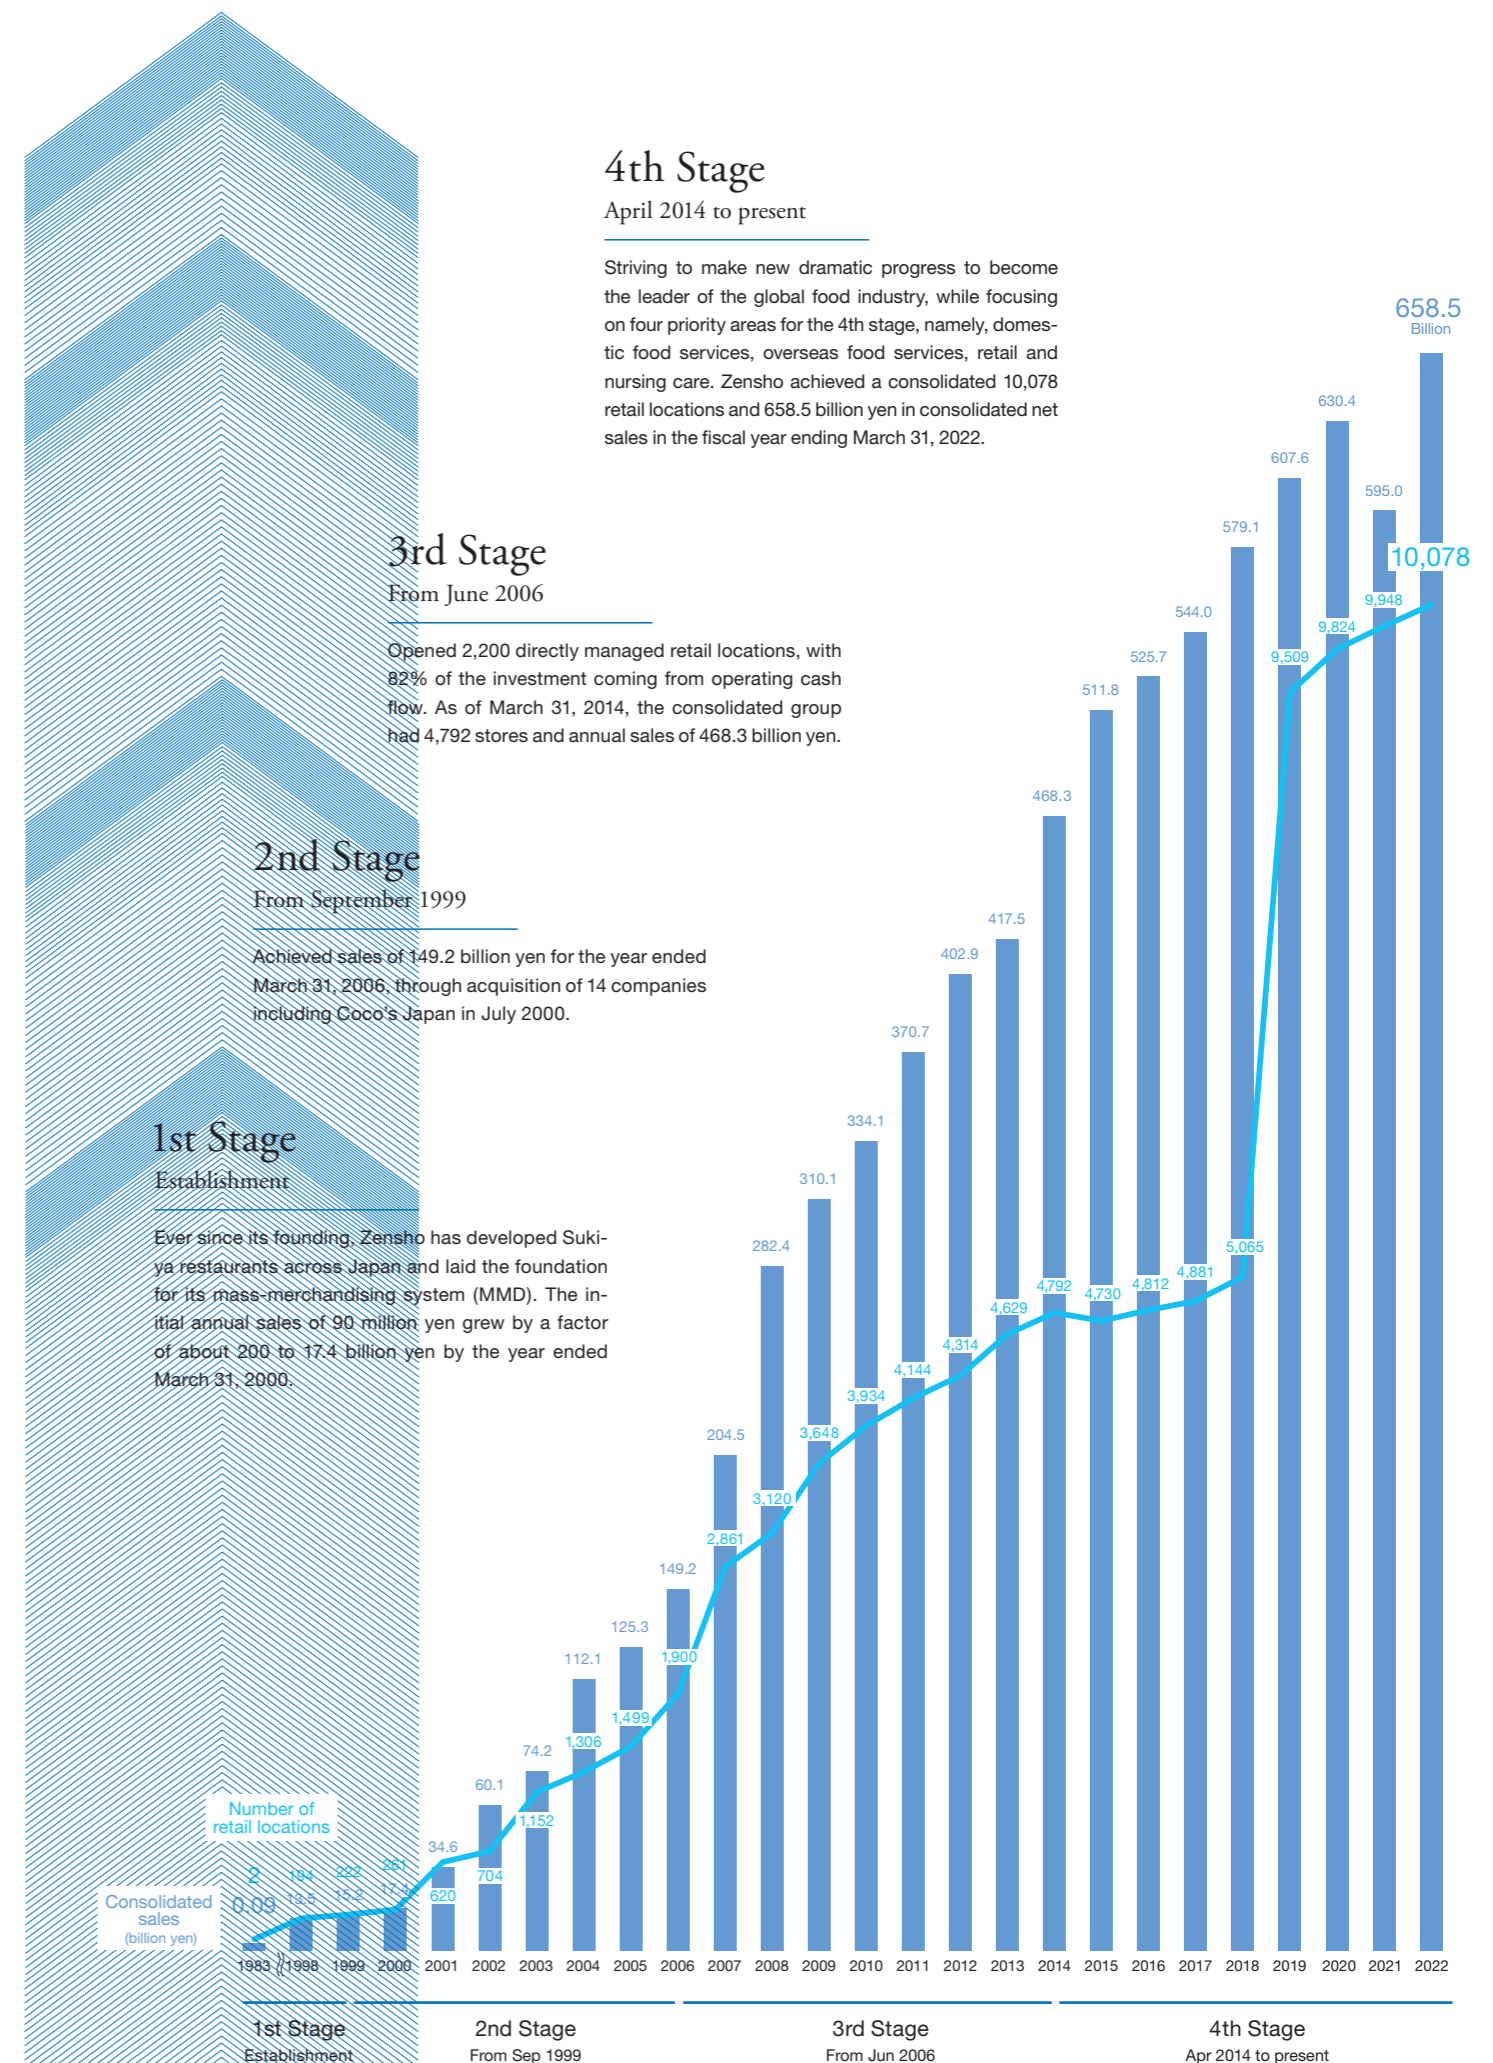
4th Stage
April 2014 to present

Striving to make new dramatic progress to become the leader of the global food industry, while focusing on four priority areas for the 4th stage, namely, domestic food services, overseas food services, retail and nursing care. Zensho achieved a consolidated 10,078 retail locations and 658.5 billion yen in consolidated net sales in the fiscal year ending March 31, 2022.

3rd Stage
From June 2006

Opened 2,200 directly managed retail locations, with 82% of the investment coming from operating cash flow. As of March 31, 2014, the consolidated group had 4,792 stores and annual sales of 468.3 billion yen.

2nd Stage
From September 1999

Achieved sales of 149.2 billion yen for the year ended March 31, 2006, through acquisition of 14 companies including Coco's Japan in July 2000.

1st Stage
Establishment

Ever since its founding, Zensho has developed Sukiya restaurants across Japan and laid the foundation for its mass-merchandising system (MMD). The initial annual sales of 90 million yen grew by a factor of about 200 to 17.4 billion yen by the year ended March 31, 2000.

658.5
Billion
10,078

| Year | Consolidated sales (billion yen) | Number of retail locations |
|---|---|---|
| 1983 | 0.09 | 2 |
| 1998 | 13.5 | 194 |
| 1999 | 15.2 | 222 |
| 2000 | 17.4 | 261 |
| 2001 | 34.6 | 620 |
| 2002 | 60.1 | 704 |
| 2003 | 74.2 | 1,152 |
| 2004 | 112.1 | 1,306 |
| 2005 | 125.3 | 1,499 |
| 2006 | 149.2 | 1,900 |
| 2007 | 204.5 | 2,861 |
| 2008 | 282.4 | 3,120 |
| 2009 | 310.1 | 3,648 |
| 2010 | 334.1 | 3,934 |
| 2011 | 370.7 | 4,144 |
| 2012 | 402.9 | 4,314 |
| 2013 | 417.5 | 4,629 |
| 2014 | 468.3 | 4,792 |
| 2015 | 511.8 | 4,730 |
| 2016 | 525.7 | 4,812 |
| 2017 | 544.0 | 4,881 |
| 2018 | 579.1 | 5,065 |
| 2019 | 607.6 | 9,509 |
| 2020 | 630.4 | 9,824 |
| 2021 | 595.0 | 9,948 |
| 2022 | 658.5 | 10,078 |

Number of retail locations
Consolidated sales
(billion yen)

1st Stage
Establishment
2nd Stage
From Sep 1999
3rd Stage
From Jun 2006
4th Stage
Apr 2014 to present